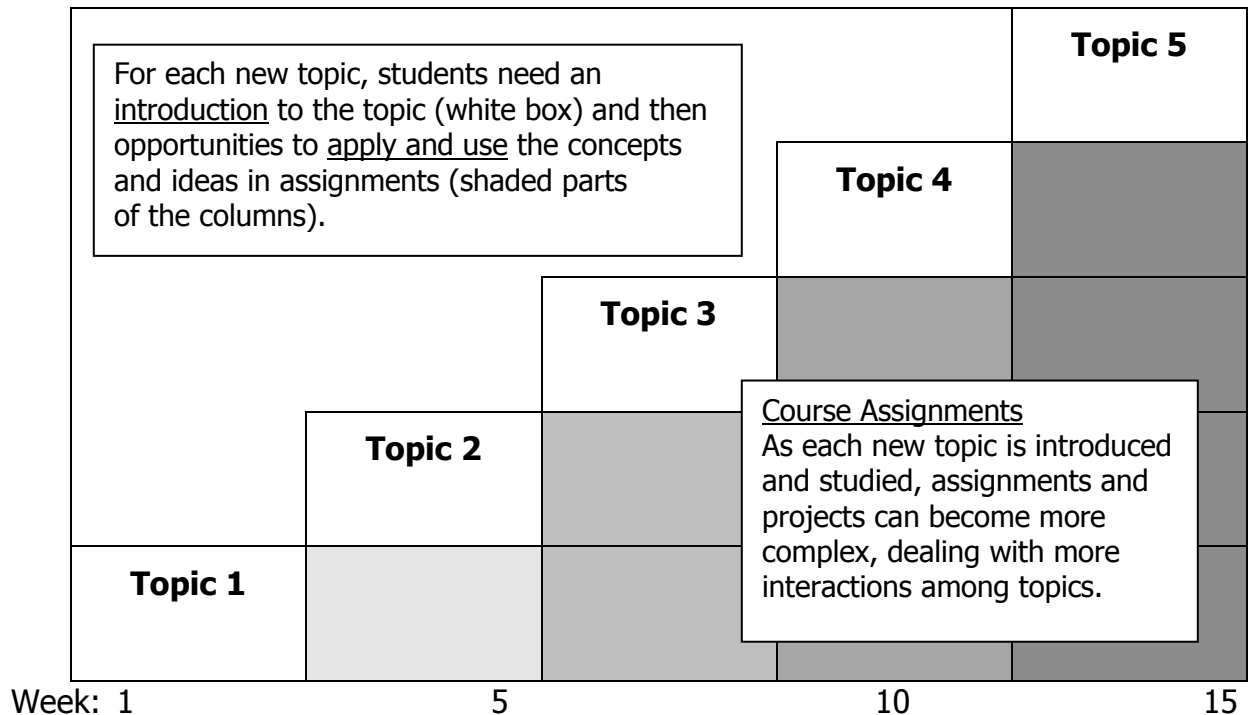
For each new topic, students need an introduction to the topic (white box) and then opportunities to apply and use the concepts and ideas in assignments (shaded parts of the columns).

Topic 5

Topic 4

Topic 3

Course Assignments
As each new topic is introduced and studied, assignments and projects can become more complex, dealing with more interactions among topics.

Topic 2

Topic 1

Week: 1 5 10 15